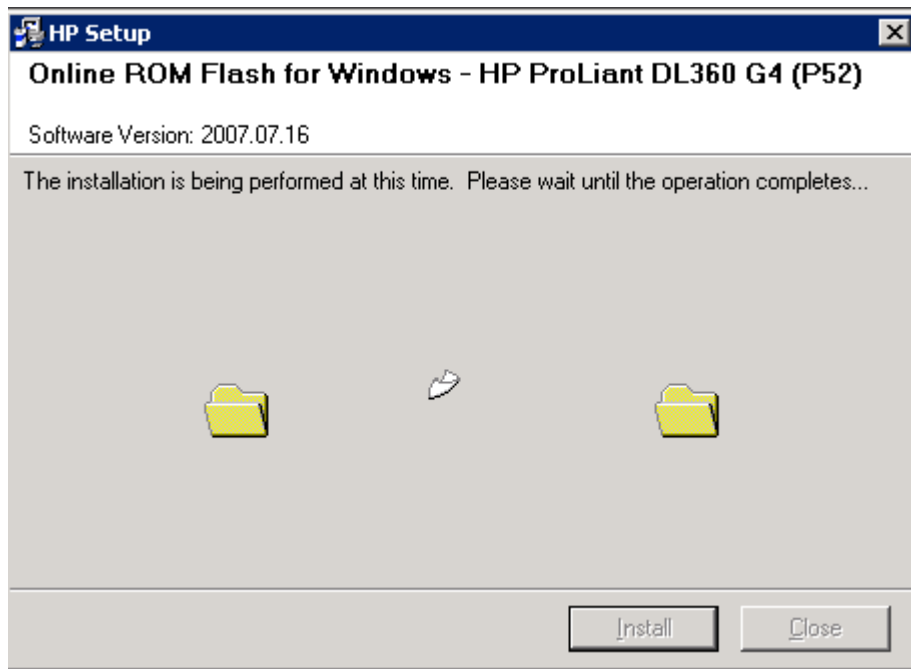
HP Setup

Online ROM Flash for Windows - HP ProLiant DL360 G4 (P52)

Software Version: 2007.07.16

The installation is being performed at this time. Please wait until the operation completes...

Install

Close